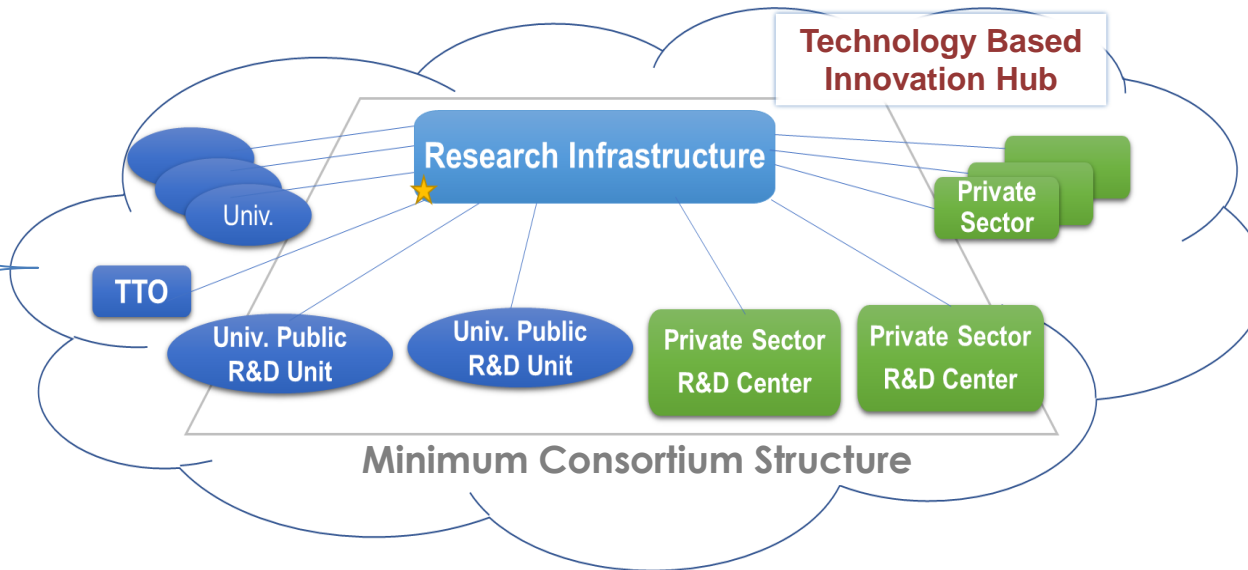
Technology Based Innovation Hub

Research Infrastructure

Univ.

Private Sector

TTO

Univ. Public R&D Unit

Univ. Public R&D Unit

Private Sector R&D Center

Private Sector R&D Center

Minimum Consortium Structure